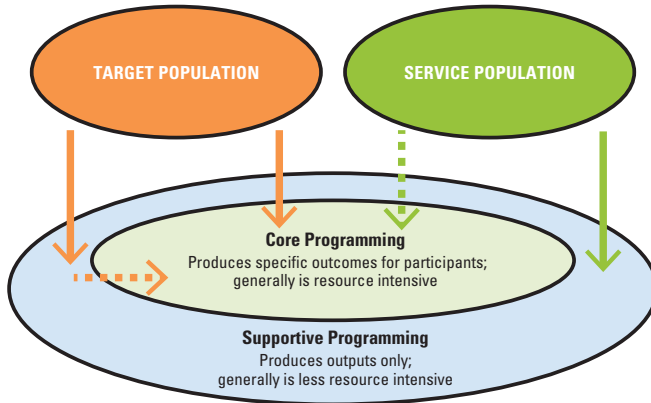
TARGET POPULATION

SERVICE POPULATION

Core Programming
Produces specific outcomes for participants; generally is resource intensive

Supportive Programming
Produces outputs only; generally is less resource intensive